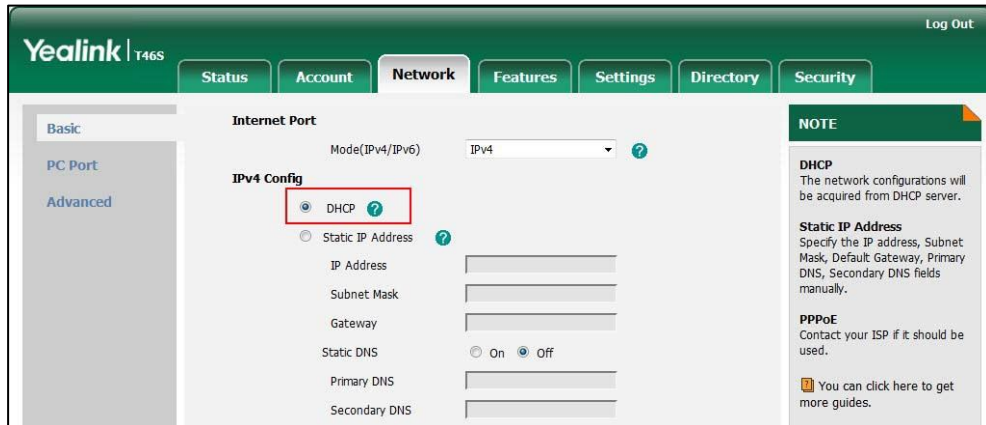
Log Out

Yealink | T46S

Status Account Network Features Settings Directory Security

Basic

PC Port

Advanced

Internet Port

Mode(IPv4/IPv6) IPv4

IPv4 Config

DHCP

Static IP Address

IP Address

Subnet Mask

Gateway

Static DNS On Off

Primary DNS

Secondary DNS

NOTE

DHCP
The network configurations will be acquired from DHCP server.

Static IP Address
Specify the IP address, Subnet Mask, Default Gateway, Primary DNS, Secondary DNS fields manually.

PPPoE
Contact your ISP if it should be used.

You can click here to get more guides.